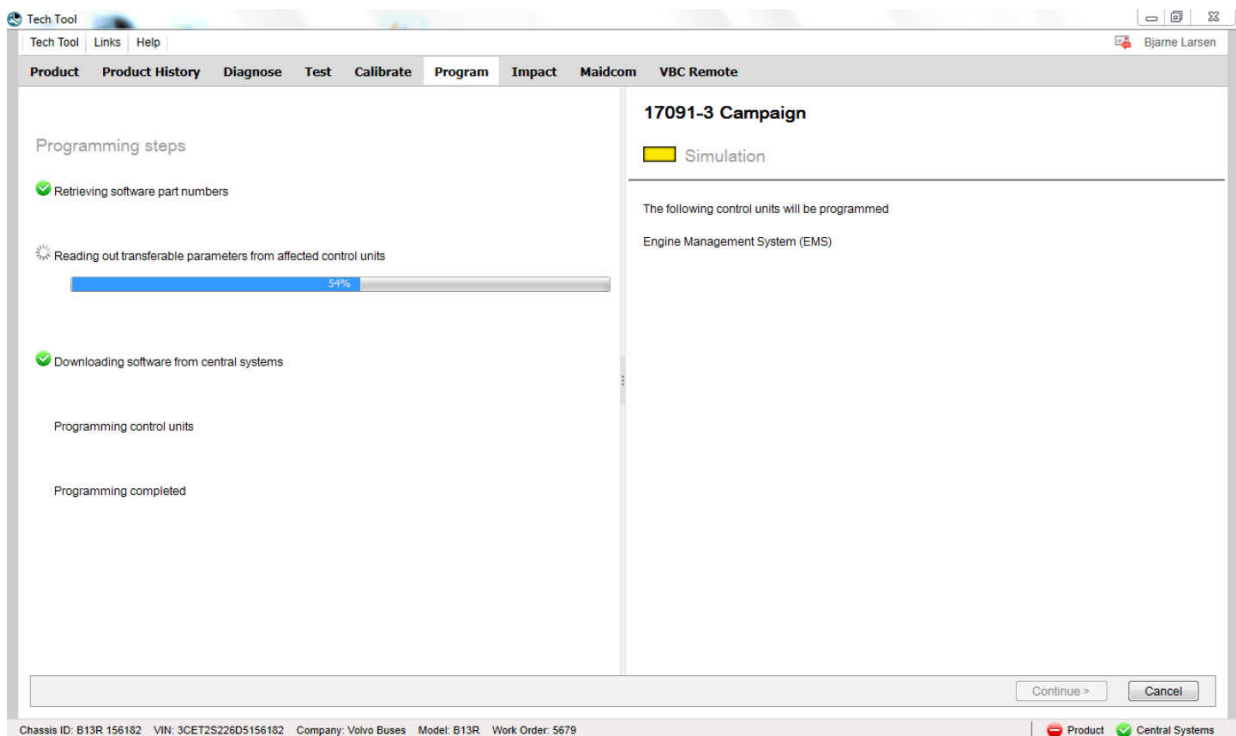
Tech Tool

Tech Tool | Links | Help

Bjarne Larsen

Product | Product History | Diagnose | Test | Calibrate | Program | Impact | Maidcom | VBC Remote

Programming steps

Retrieving software part numbers

Reading out transferable parameters from affected control units

54%

Downloading software from central systems

Programming control units

Programming completed

17091-3 Campaign

Simulation

The following control units will be programmed

Engine Management System (EMS)

Continue >

Cancel

Chassis ID: B13R 156182 VIN: 3CET2S226D5156182 Company: Volvo Buses Model: B13R Work Order: 5679

Product | Central Systems